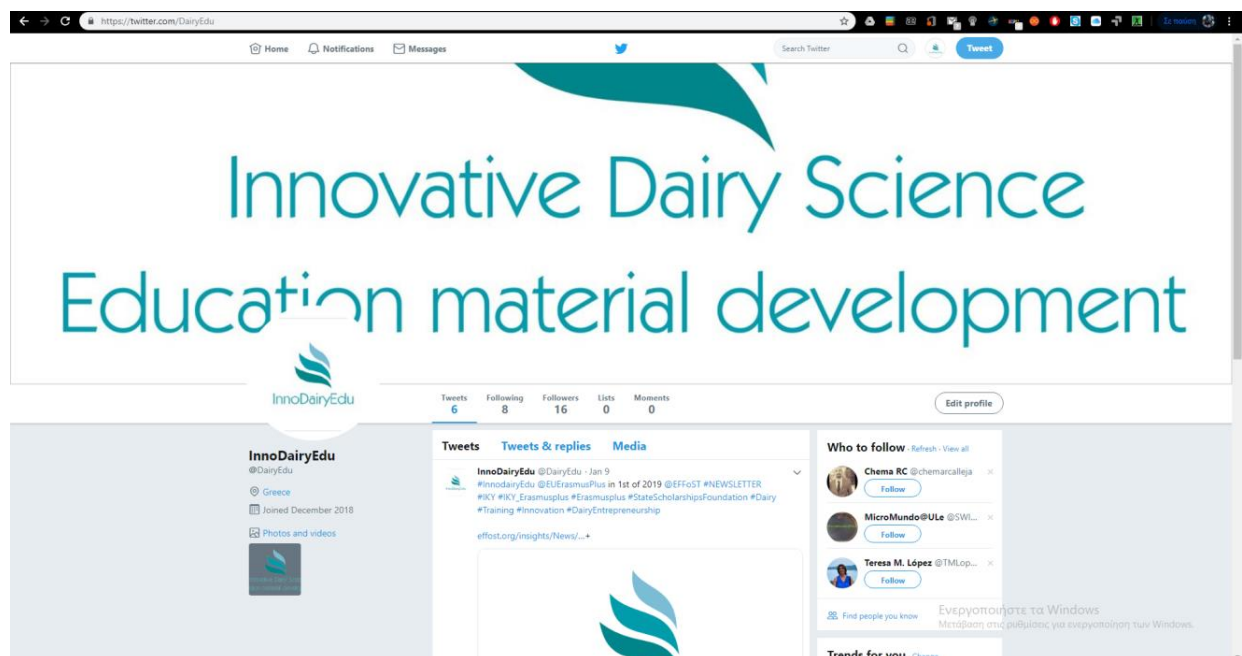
https://twitter.com/DairyEdu

Σε παύση

Home Notifications Messages

Search Twitter

Tweet

Innovative Dairy Science

Education material development

InnoDairyEdu

| Tweets | Following | Followers | Lists | Moments |
|---|---|---|---|---|
| 6 | 8 | 16 | 0 | 0 |

Edit profile

InnoDairyEdu
@DairyEdu

Greece

Joined December 2018

Photos and videos

Tweets Tweets & replies Media

InnoDairyEdu @DairyEdu · Jan 9
#InnodairyEdu @EUErasmusPlus in 1st of 2019 @EFFoST #NEWSLETTER #IKY #IKY_Erasmusplus #Erasmusplus #StateScholarshipsFoundation #Dairy #Training #Innovation #DairyEntrepreneurship

effost.org/insights/News/...

Who to follow · Refresh · View all

Chema RC @chemarcalleja
Follow

MicroMundo@ULe @SWI...
Follow

Teresa M. López @TMLop...
Follow

Find people you know

Ενεργοποιήστε τα Windows
Μετάβαση στις ρυθμίσεις για ενεργοποίηση των Windows.

Trends for you